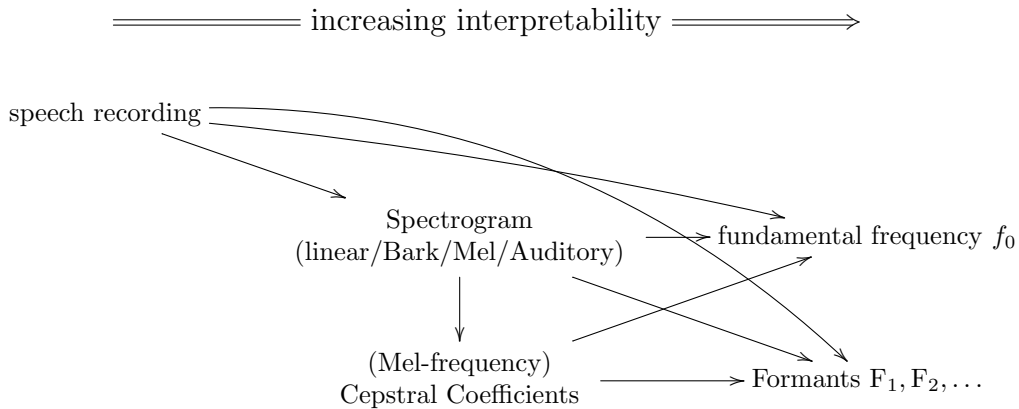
increasing interpretability

speech recording

Spectrogram (linear/Bark/Mel/Auditory)

fundamental frequency $f_0$

(Mel-frequency) Cepstral Coefficients

Formants $\mathrm{F}_1, \mathrm{F}_2, \ldots$